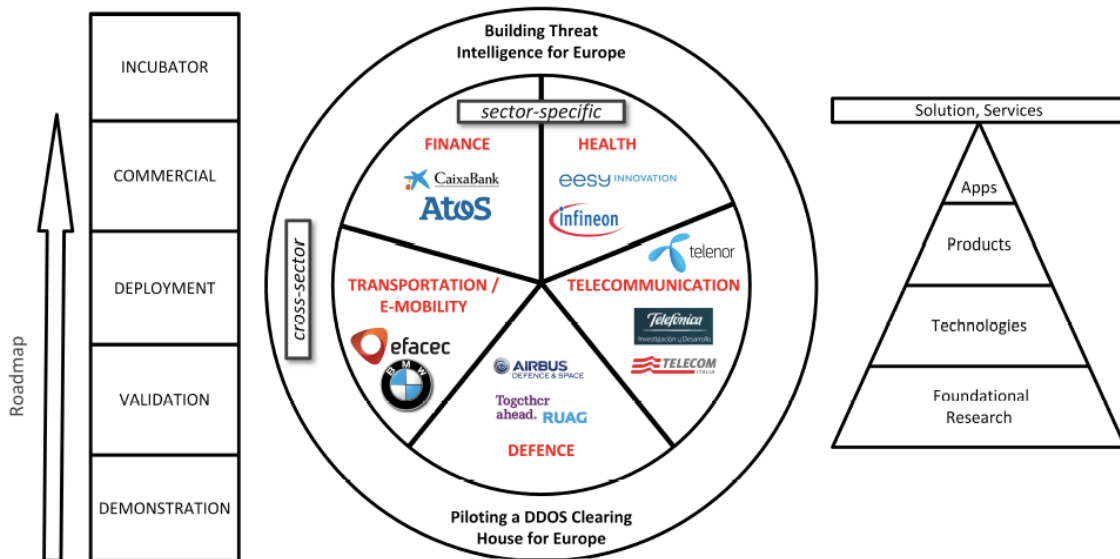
Roadmap

INCUBATOR

COMMERCIAL

DEPLOYMENT

VALIDATION

DEMONSTRATION

Building Threat Intelligence for Europe

sector-specific

cross-sector

FINANCE

CaixaBank

AtoS

HEALTH

eesy INNOVATION

infineon

telenor

TELECOMMUNICATION

Telefonica
Investigación y Desarrollo

TELECOM
ITALIA

TRANSPORTATION / E-MOBILITY

efacec

BMW

AIRBUS
DEFENCE & SPACE

Together ahead. RUAG

DEFENCE

Piloting a DDOS Clearing House for Europe

Solution, Services

Apps

Products

Technologies

Foundational Research